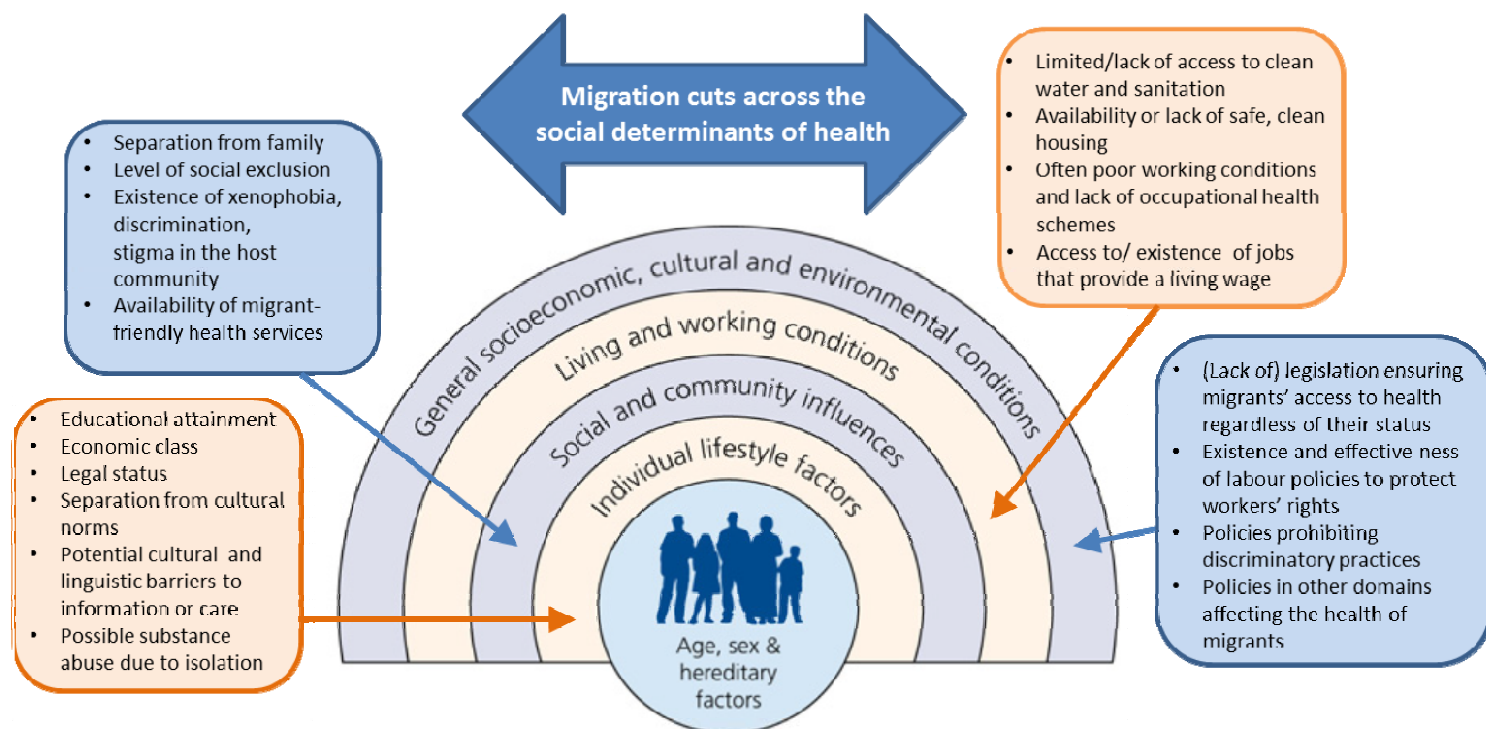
Migration cuts across the social determinants of health

- Separation from family
- Level of social exclusion
- Existence of xenophobia, discrimination, stigma in the host community
- Availability of migrant-friendly health services

- Limited/lack of access to clean water and sanitation
- Availability or lack of safe, clean housing
- Often poor working conditions and lack of occupational health schemes
- Access to/ existence of jobs that provide a living wage

- Educational attainment
- Economic class
- Legal status
- Separation from cultural norms
- Potential cultural and linguistic barriers to information or care
- Possible substance abuse due to isolation

General socioeconomic, cultural and environmental conditions

Living and working conditions

Social and community influences

Individual lifestyle factors

Age, sex & hereditary factors

- (Lack of) legislation ensuring migrants' access to health regardless of their status
- Existence and effective ness of labour policies to protect workers' rights
- Policies prohibiting discriminatory practices
- Policies in other domains affecting the health of migrants